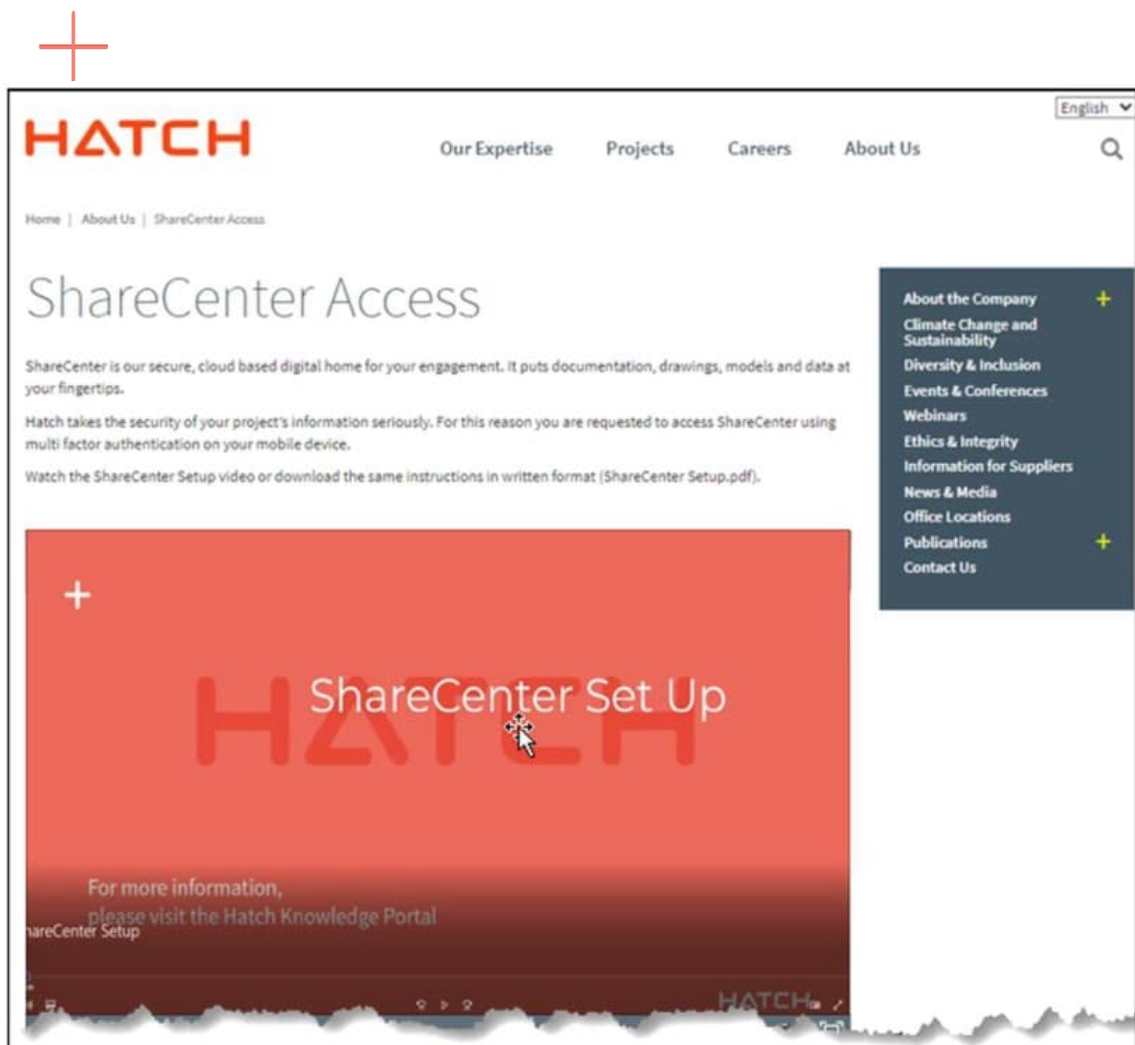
English

HATCH

Our Expertise Projects Careers About Us

Home | About Us | ShareCenter Access

ShareCenter Access

ShareCenter is our secure, cloud based digital home for your engagement. It puts documentation, drawings, models and data at your fingertips.

Hatch takes the security of your project's information seriously. For this reason you are requested to access ShareCenter using multi factor authentication on your mobile device.

Watch the ShareCenter Setup video or download the same instructions in written format (ShareCenter Setup.pdf).

About the Company
Climate Change and Sustainability
Diversity & Inclusion
Events & Conferences
Webinars
Ethics & Integrity
Information for Suppliers
News & Media
Office Locations
Publications
Contact Us

HATCH

ShareCenter Set Up

For more information, please visit the Hatch Knowledge Portal

hareCenter Setup

HATCH